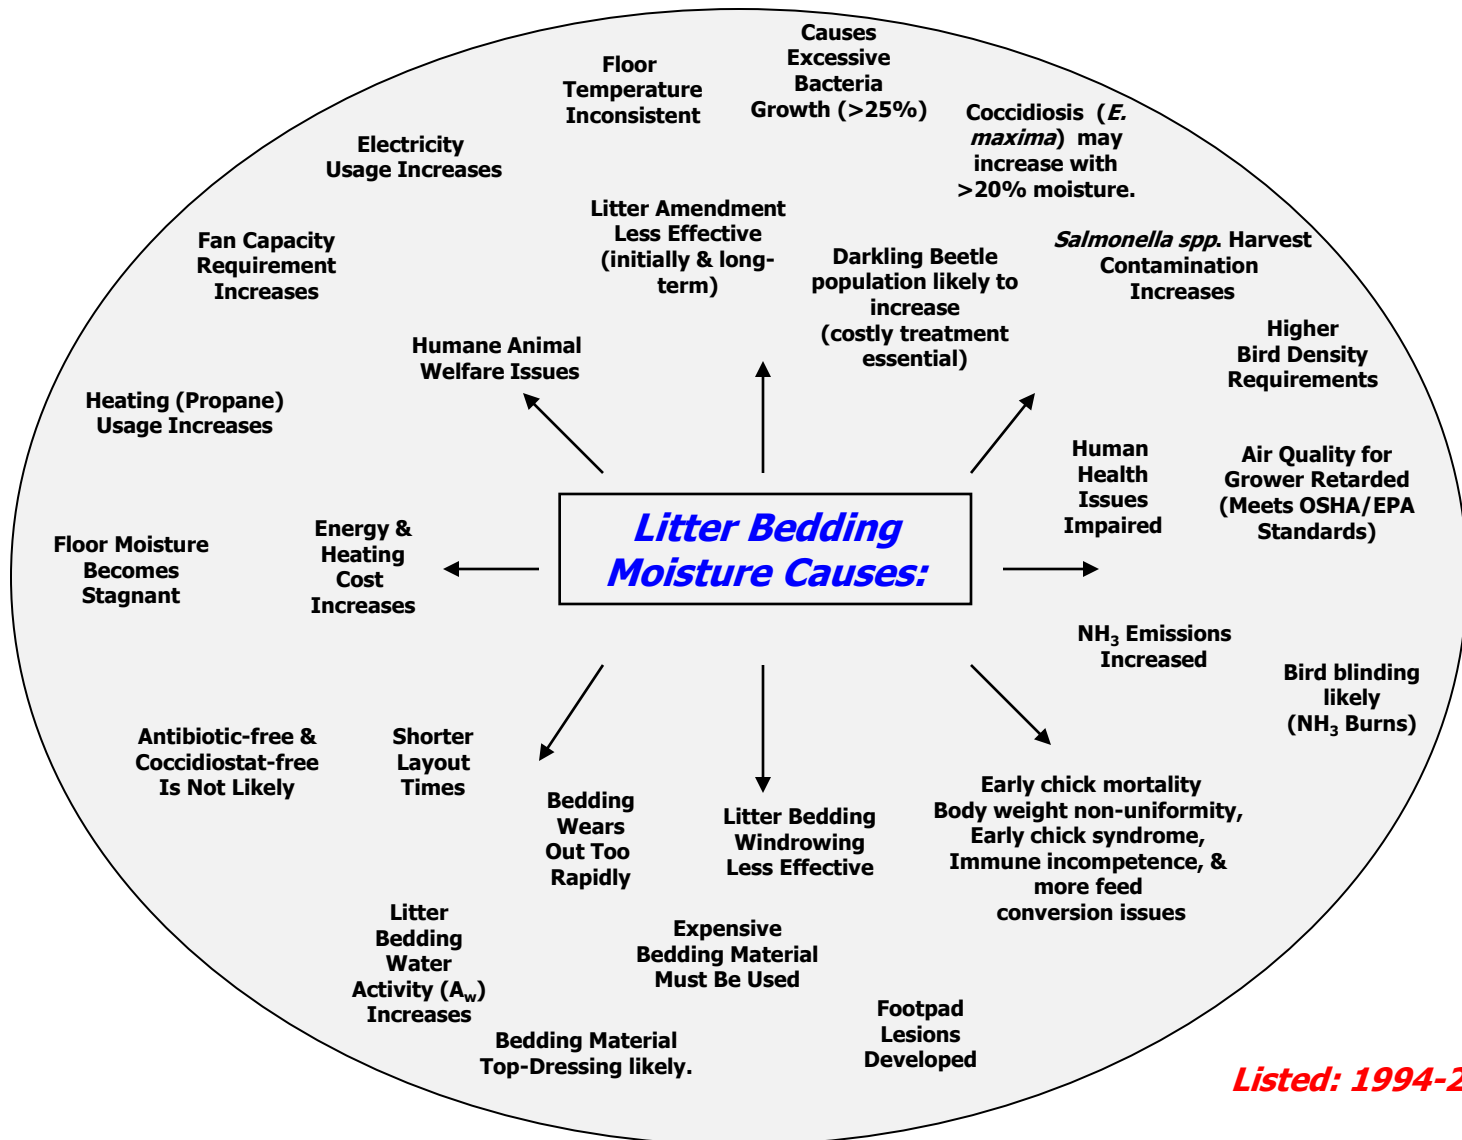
Litter Bedding Moisture Causes:

Floor Temperature Inconsistent

Causes Excessive Bacteria Growth (>25%)

Coccidiosis (*E. maxima*) may increase with >20% moisture.

Electricity Usage Increases

Litter Amendment Less Effective (initially & long-term)

Darkling Beetle population likely to increase (costly treatment essential)

*Salmonella spp.* Harvest Contamination Increases

Fan Capacity Requirement Increases

Higher Bird Density Requirements

Humane Animal Welfare Issues

Heating (Propane) Usage Increases

Human Health Issues Impaired

Air Quality for Grower Retarded (Meets OSHA/EPA Standards)

Floor Moisture Becomes Stagnant

Energy & Heating Cost Increases

$NH_3$ Emissions Increased

Bird blinding likely ($NH_3$ Burns)

Antibiotic-free & Coccidiostat-free Is Not Likely

Shorter Layout Times

Bedding Wears Out Too Rapidly

Litter Bedding Windrowing Less Effective

Early chick mortality Body weight non-uniformity, Early chick syndrome, Immune incompetence, & more feed conversion issues

Litter Bedding Water Activity ($A_w$) Increases

Expensive Bedding Material Must Be Used

Footpad Lesions Developed

Bedding Material Top-Dressing likely.

Listed: 1994-2